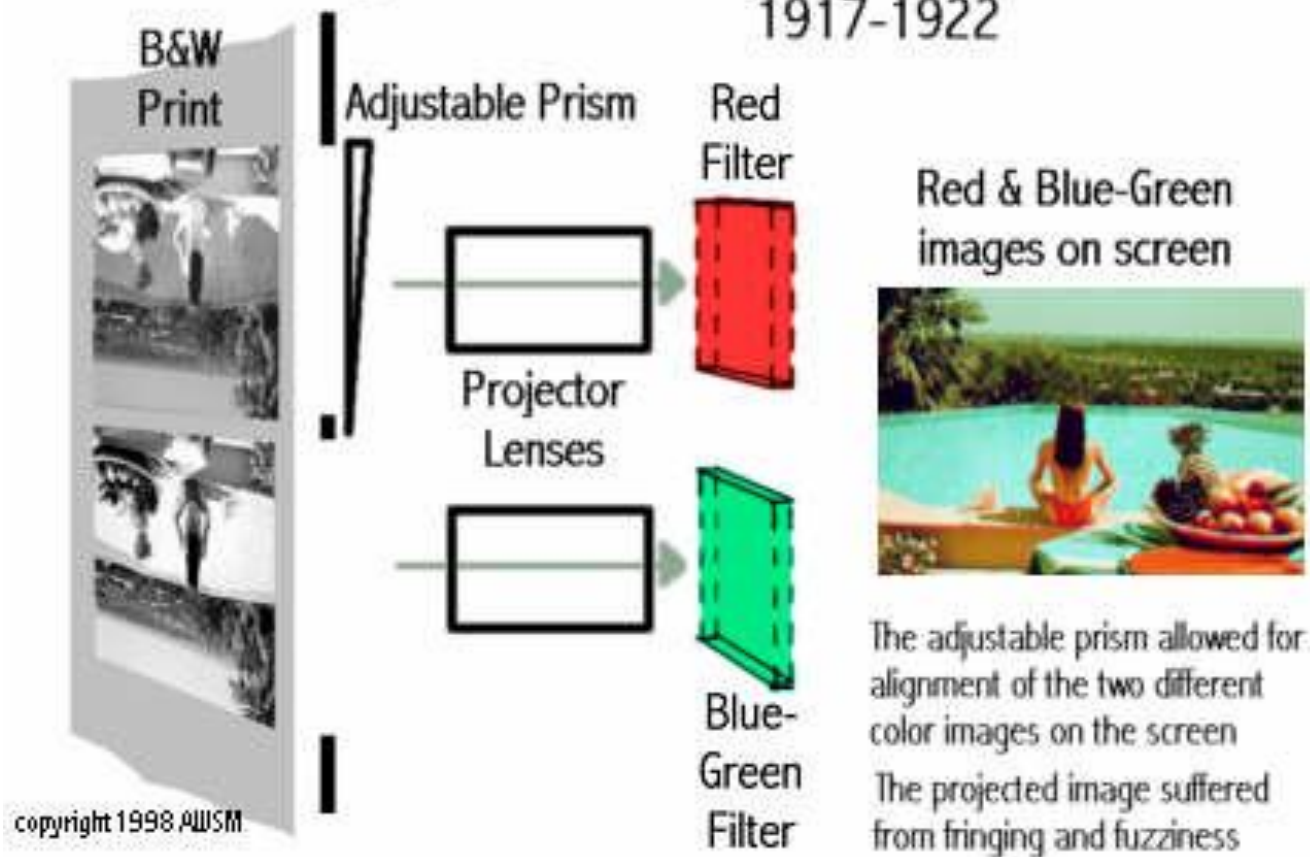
1917-1922

B&W Print

Adjustable Prism

Red Filter

Red & Blue-Green images on screen

Projector Lenses

Blue-Green Filter

The adjustable prism allowed for alignment of the two different color images on the screen

The projected image suffered from fringing and fuzziness

copyright 1998 AWSM